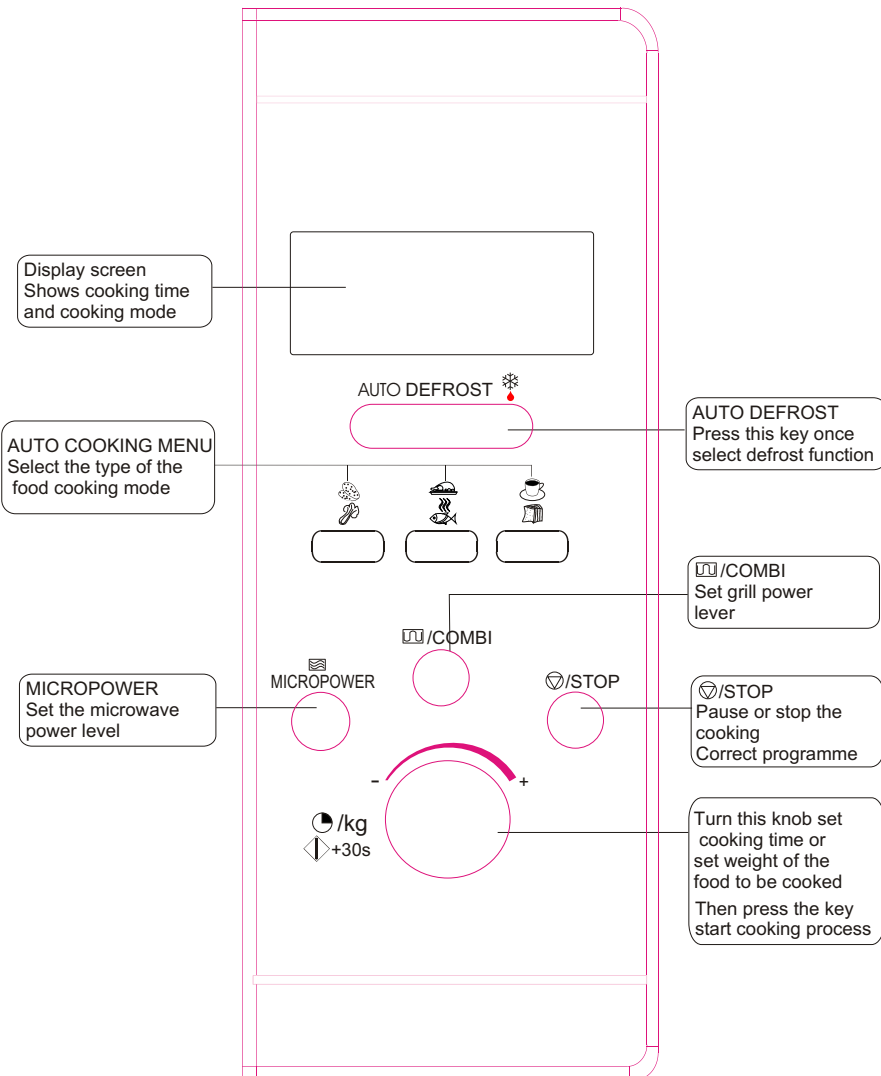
Display screen
Shows cooking time
and cooking mode

AUTO DEFROST

AUTO DEFROST
Press this key once
select defrost function

AUTO COOKING MENU
Select the type of the
food cooking mode

/COMBI
Set grill power
lever

/COMBI

MICROPOWER

MICROPOWER
Set the microwave
power level

/STOP

/STOP
Pause or stop the
cooking
Correct programme

-

+

/kg
+30s

Turn this knob set
cooking time or
set weight of the
food to be cooked
Then press the key
start cooking process